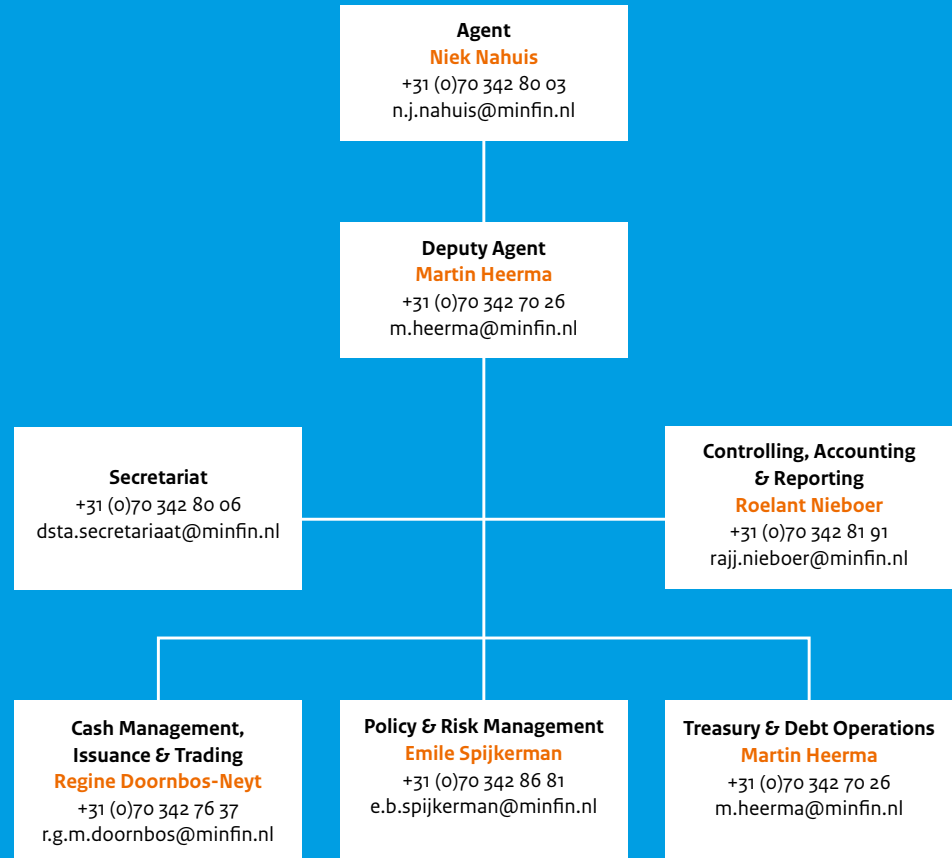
Agent
Niek Nahuis
+31 (0)70 342 80 03
n.j.nahuis@minfin.nl

Deputy Agent
Martin Heerma
+31 (0)70 342 70 26
m.heerma@minfin.nl

Secretariat
+31 (0)70 342 80 06
dsta.secretariaat@minfin.nl

Controlling, Accounting & Reporting
Roelant Nieboer
+31 (0)70 342 81 91
rajj.nieboer@minfin.nl

Cash Management, Issuance & Trading
Regine Doornbos-Neyt
+31 (0)70 342 76 37
r.g.m.doornbos@minfin.nl

Policy & Risk Management
Emile Spijkerman
+31 (0)70 342 86 81
e.b.spijkerman@minfin.nl

Treasury & Debt Operations
Martin Heerma
+31 (0)70 342 70 26
m.heerma@minfin.nl